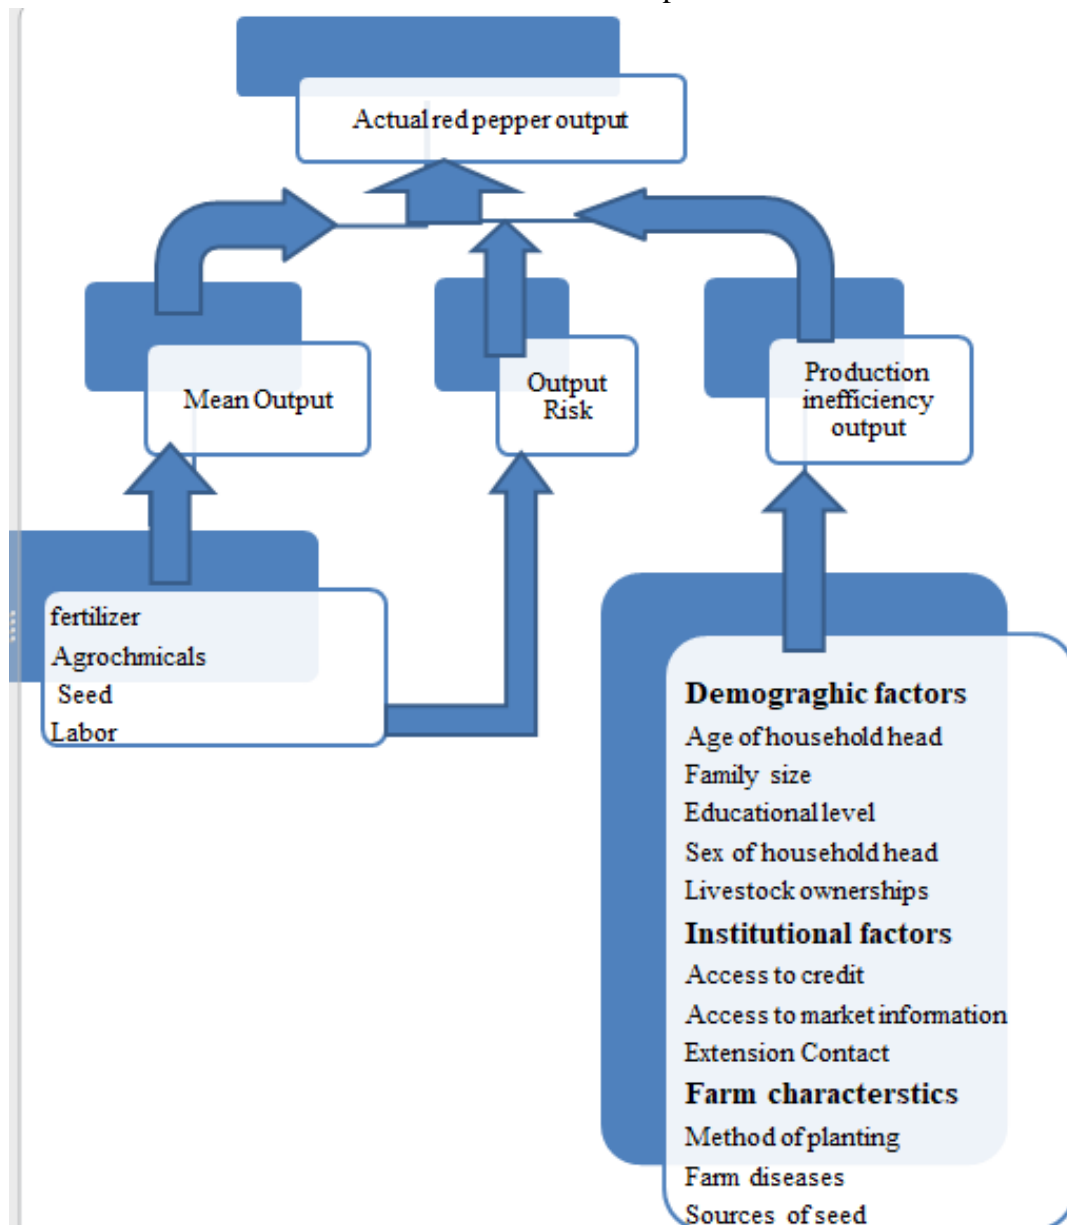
Actual red pepper output

Mean Output

Output Risk

Production inefficiency output

fertilizer
Agrochmicals
Seed
Labor

Demograghic factors
Age of household head
Family size
Educational level
Sex of household head
Livestock ownerships
Institutional factors
Access to credit
Access to market information
Extension Contact
Farm characterstics
Method of planting
Farm diseases
Sources of seed